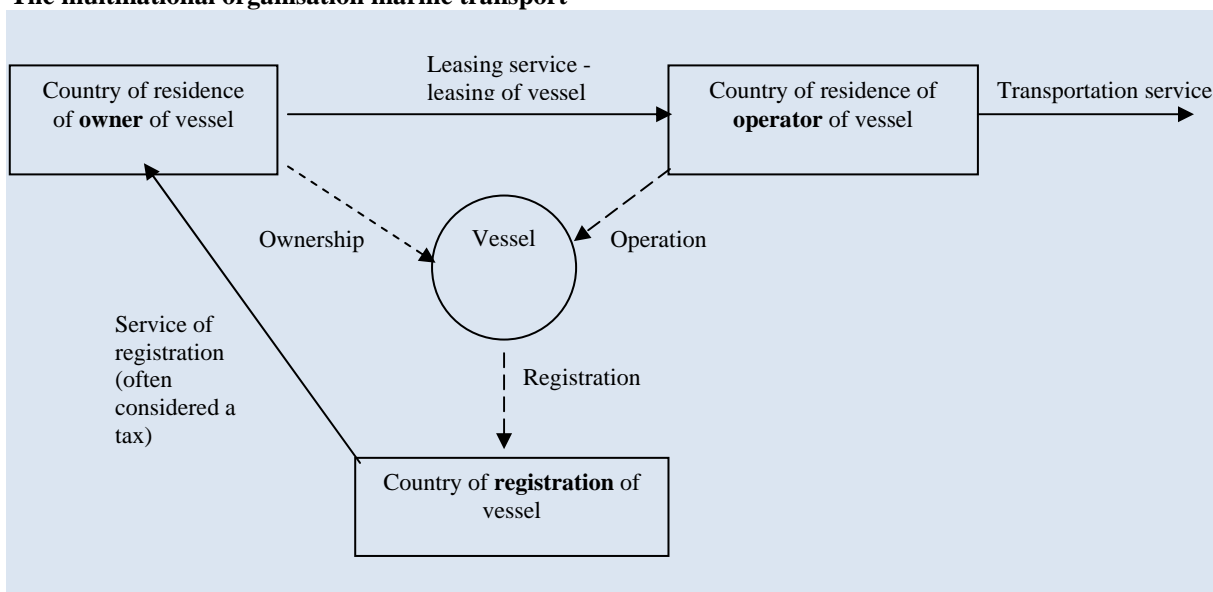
The multinational organisation marine transport

Country of residence of **owner** of vessel

Leasing service - leasing of vessel

Country of residence of **operator** of vessel

Transportation service

Ownership

Vessel

Operation

Service of registration (often considered a tax)

Registration

Country of **registration** of vessel